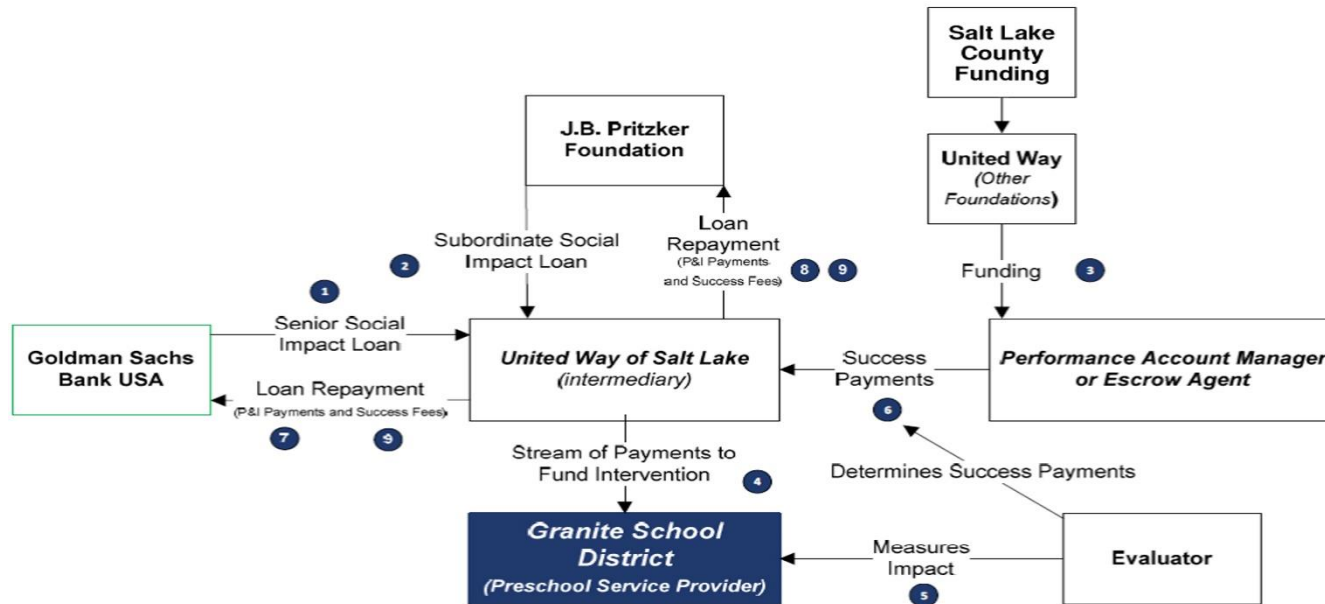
Salt Lake County Funding

United Way (Other Foundations)

Funding 3

J.B. Pritzker Foundation

Subordinate Social Impact Loan 2

Loan Repayment (P&I Payments and Success Fees) 8 9

1 Senior Social Impact Loan

Goldman Sachs Bank USA

Loan Repayment (P&I Payments and Success Fees) 7 9

United Way of Salt Lake (intermediary)

Success Payments 6

Performance Account Manager or Escrow Agent

Stream of Payments to Fund Intervention 4

Determines Success Payments

Granite School District (Preschool Service Provider)

Measures Impact 5

Evaluator